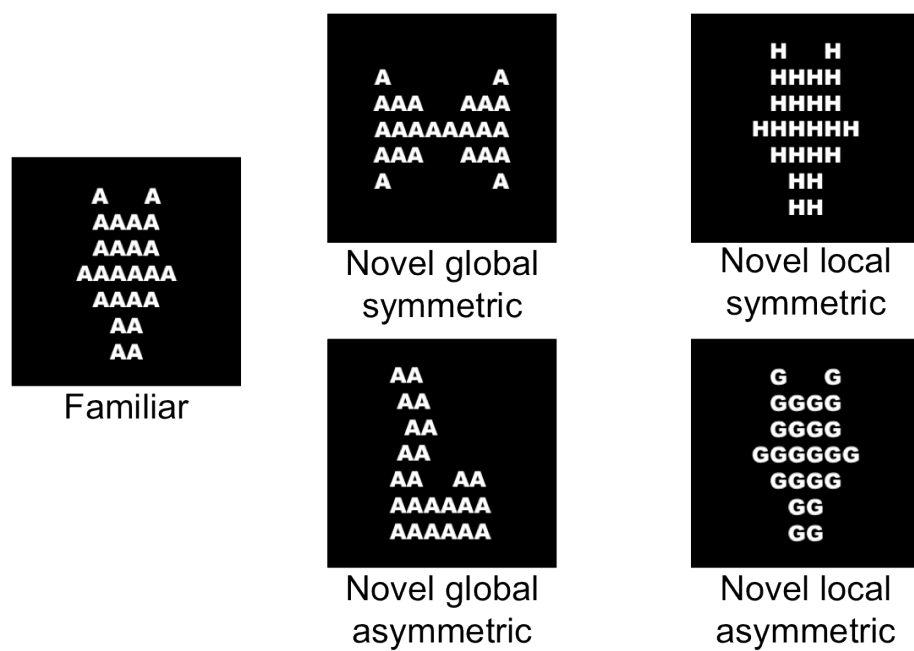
A A
AAAA
AAAA
AAAAAA
AAAA
AA
AA

Familiar

A A
AAA AAA
AAAAAAAA
AAA AAA
A A

Novel global symmetric

AA
AA
AA
AA
AA AA
AAAAAA
AAAAAA

Novel global asymmetric

H H
HHHH
HHHH
HHHHHH
HHHH
HH
HH

Novel local symmetric

G G
GGGG
GGGG
GGGGGG
GGGG
GG
GG

Novel local asymmetric